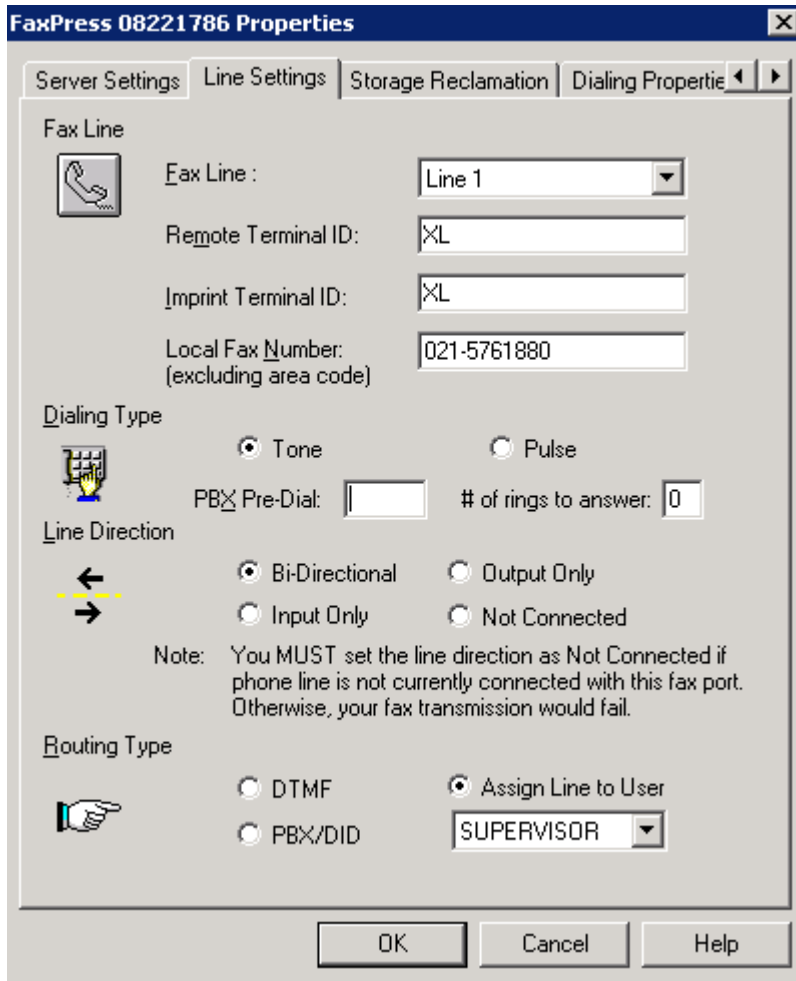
FaxPress 08221786 Properties

Server Settings | Line Settings | Storage Reclamation | Dialing Propertie

Fax Line

Fax Line : Line 1

Remote Terminal ID: XL

Imprint Terminal ID: XL

Local Fax Number: (excluding area code) 021-5761880

Dialing Type

Tone

Pulse

PBX Pre-Dial:

# of rings to answer: 0

Line Direction

Bi-Directional

Output Only

Input Only

Not Connected

Note: You MUST set the line direction as Not Connected if phone line is not currently connected with this fax port. Otherwise, your fax transmission would fail.

Routing Type

DTMF

Assign Line to User

PBX/DID

SUPERVISOR

OK

Cancel

Help